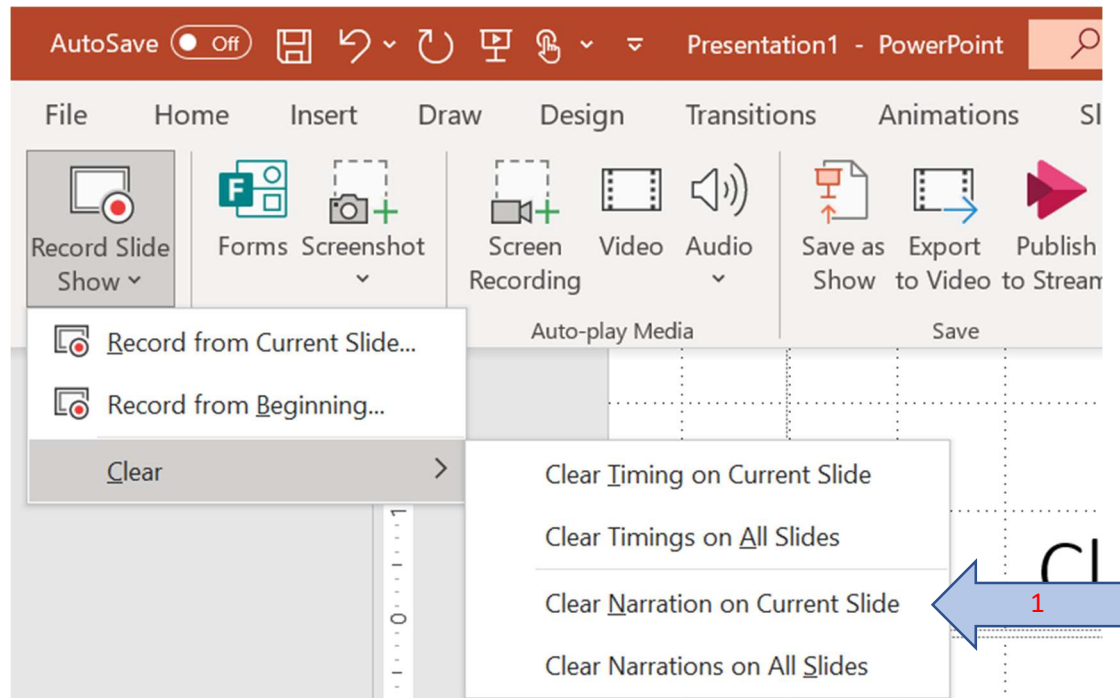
AutoSave Off Presentation1 - PowerPoint

File Home Insert Draw Design Transitions Animations Sl

Record Slide Show
Forms Screenshot
Screen Recording Video Audio
Auto-play Media
Save as Show Export to Video Publish to Stream
Save

Record from Current Slide...
Record from Beginning...
Clear

Clear Timing on Current Slide
Clear Timings on All Slides
Clear Narration on Current Slide
Clear Narrations on All Slides

1

Cl